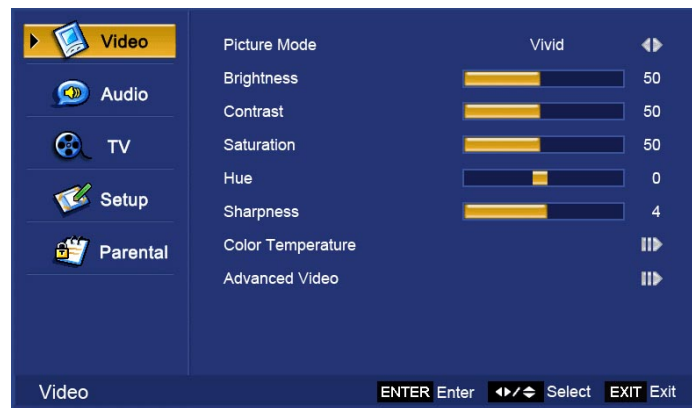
Video
Audio
TV
Setup
Parental

| | | |
|---|---|---|
| Picture Mode | Vivid | |
| Brightness | | 50 |
| Contrast | | 50 |
| Saturation | | 50 |
| Hue | | 0 |
| Sharpness | | 4 |
| Color Temperature | | |
| Advanced Video | | |

Video ENTER Enter Select EXIT Exit